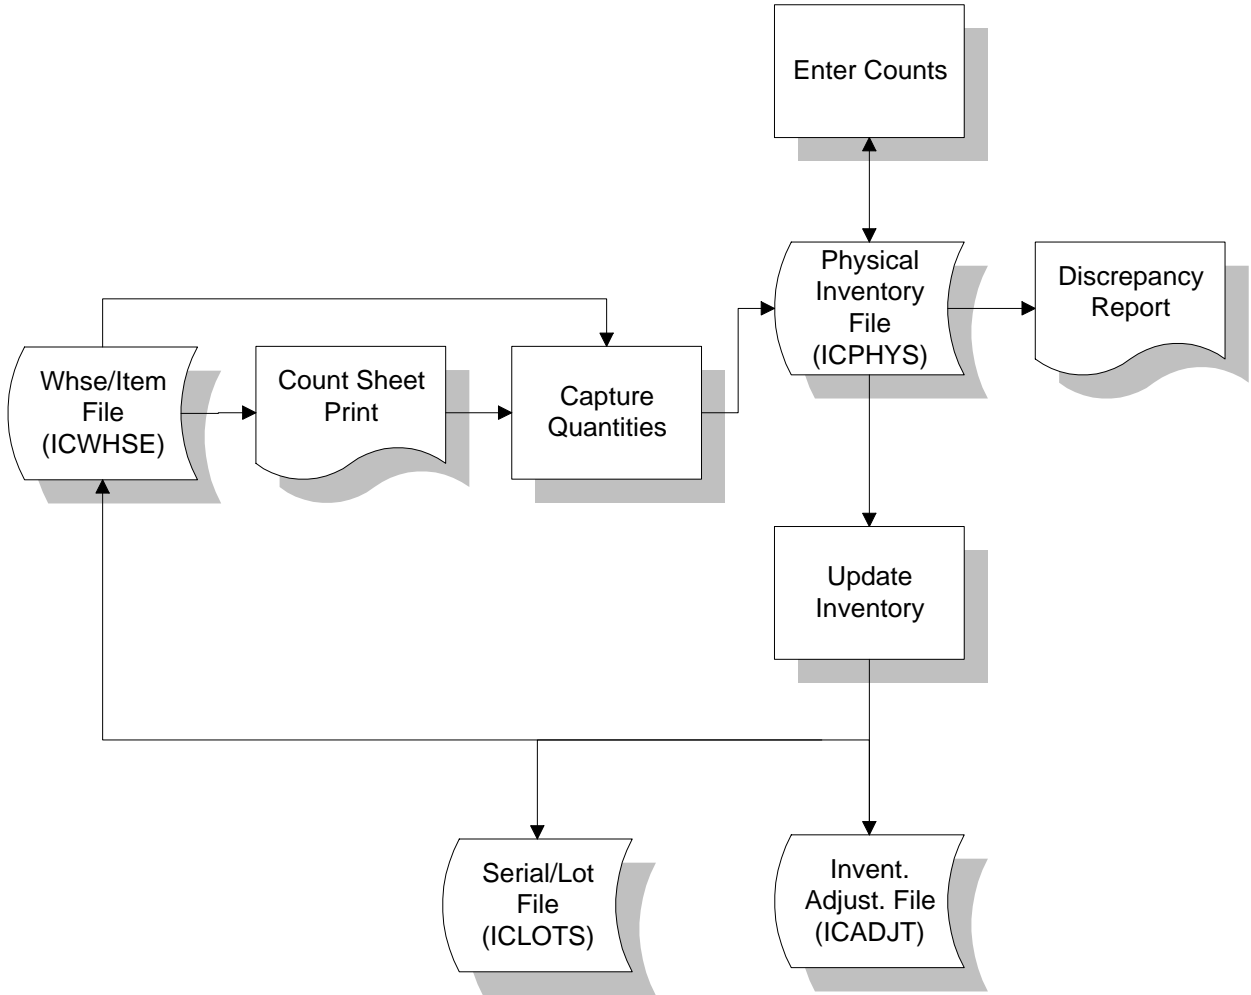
Enter Counts

Physical Inventory File (ICPHYS)

Discrepancy Report

Whse/Item File (ICWHSE)

Count Sheet Print

Capture Quantities

Update Inventory

Serial/Lot File (ICLOTS)

Invent. Adjust. File (ICADJT)